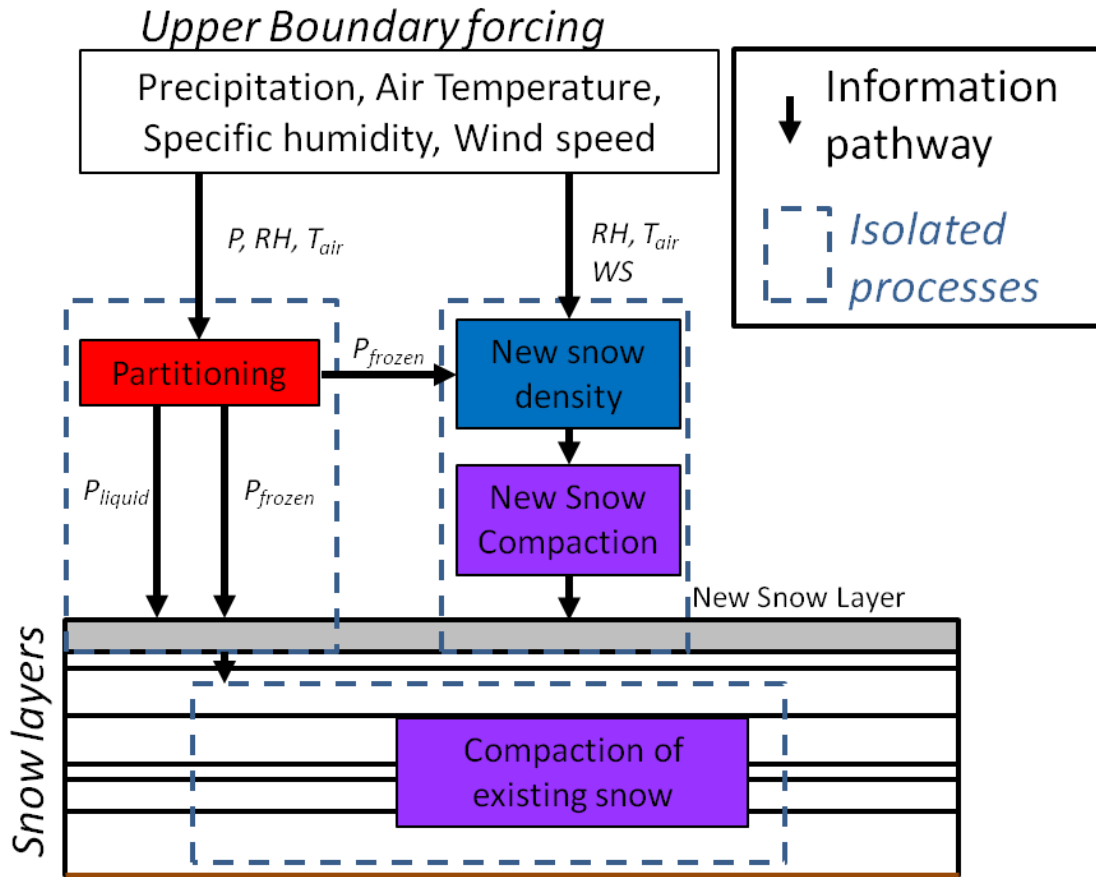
Upper Boundary forcing

Precipitation, Air Temperature, Specific humidity, Wind speed

Information pathway

Isolated processes

P, RH, $T_{air}$

RH, $T_{air}$ WS

Partitioning

$P_{frozen}$

New snow density

New Snow Compaction

$P_{liquid}$

$P_{frozen}$

New Snow Layer

Snow layers

Compaction of existing snow